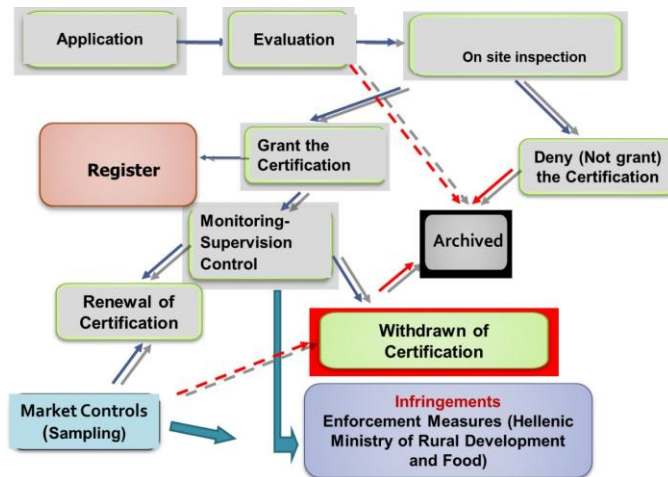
Application

Evaluation

On site inspection

Register

Grant the Certification

Deny (Not grant) the Certification

Monitoring-Supervision Control

Archived

Renewal of Certification

Withdrawn of Certification

Market Controls (Sampling)

Infringements
Enforcement Measures (Hellenic Ministry of Rural Development and Food)